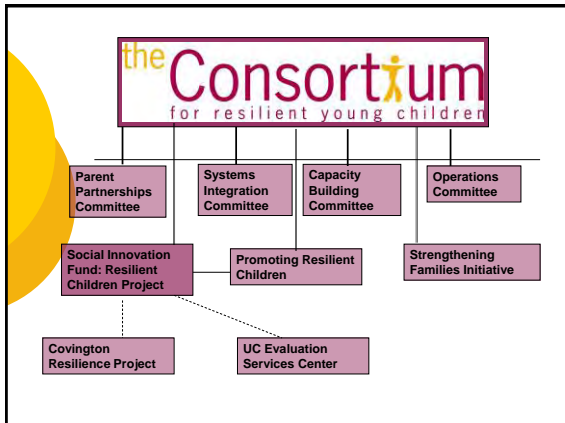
the Consortium
for resilient young children

Parent Partnerships Committee

Systems Integration Committee

Capacity Building Committee

Operations Committee

Social Innovation Fund: Resilient Children Project

Promoting Resilient Children

Strengthening Families Initiative

Covington Resilience Project

UC Evaluation Services Center